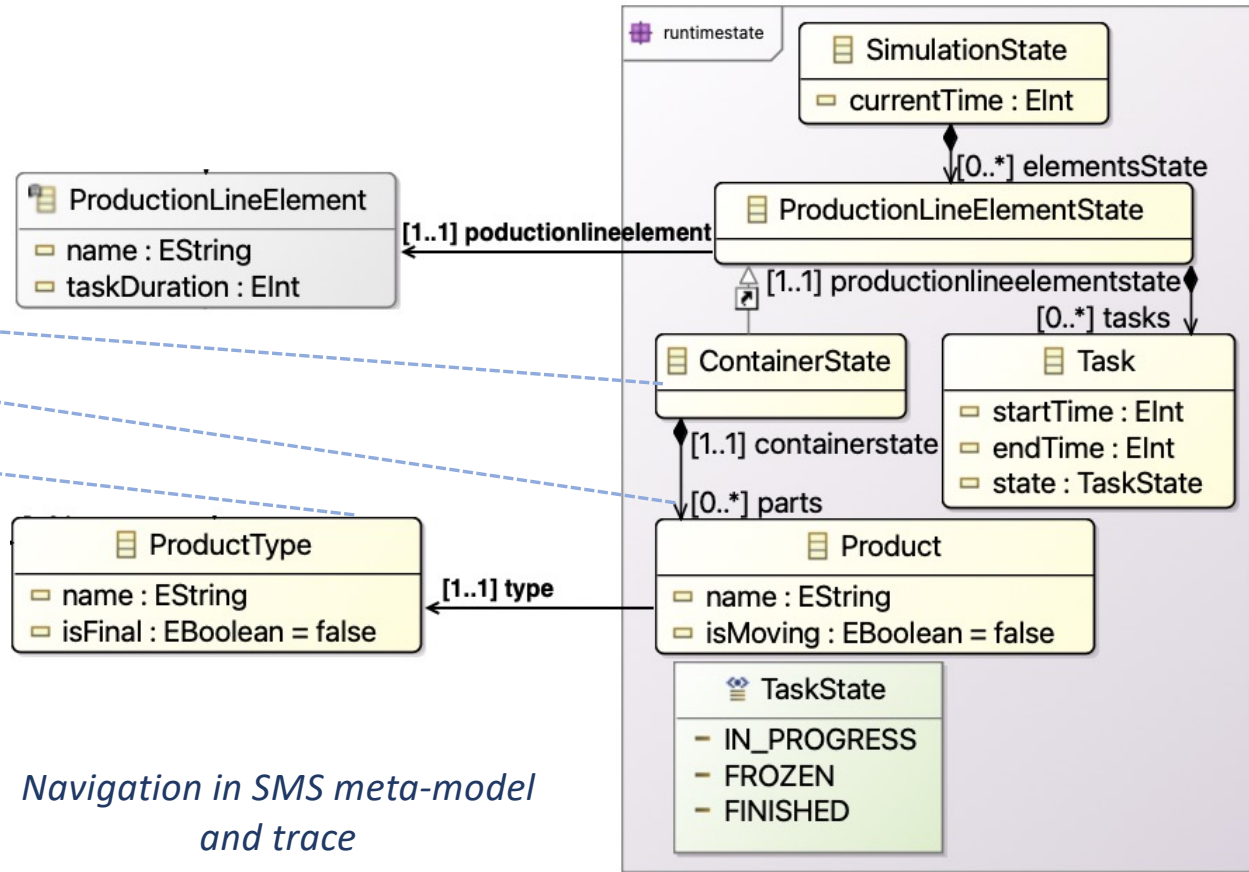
runtimestate

SimulationState
currentTime : EInt

[0..*] elementsState

ProductionLineElement
name : EString
taskDuration : EInt

[1..1] poductionlineelement

ProductionLineElementState

[1..1] productionlineelementstate

[0..*] tasks

ContainerState

Task
startTime : EInt
endTime : EInt
state : TaskState

[1..1] containerstate

[0..*] parts

ProductType
name : EString
isFinal : EBoolean = false

[1..1] type

Product
name : EString
isMoving : EBoolean = false

TaskState
IN_PROGRESS
FROZEN
FINISHED

Navigation in SMS meta-model and trace